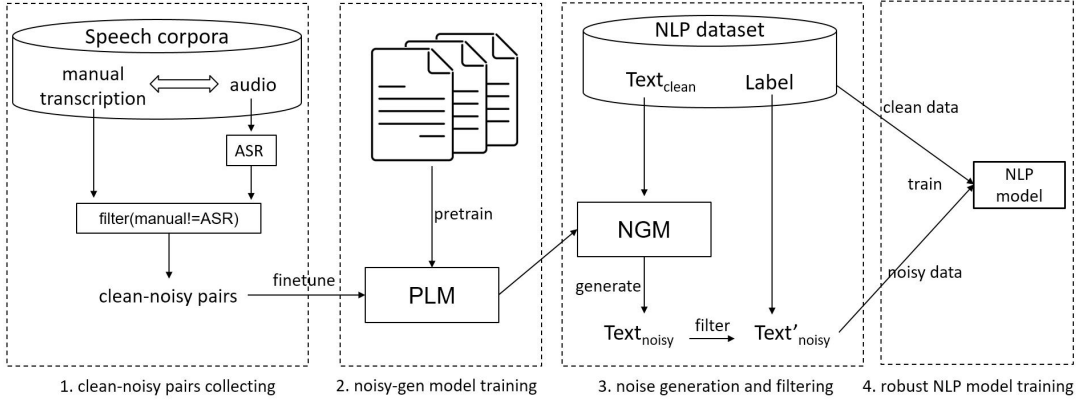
Speech corpora

manual transcription

audio

ASR

filter(manual!=ASR)

clean-noisy pairs

finetune

pretrain

PLM

NLP dataset

$\text{Text}_{\text{clean}}$

Label

NGM

generate

$\text{Text}_{\text{noisy}}$

filter

$\text{Text'}_{\text{noisy}}$

clean data

train

noisy data

NLP model

1. clean-noisy pairs collecting

2. noisy-gen model training

3. noise generation and filtering

4. robust NLP model training